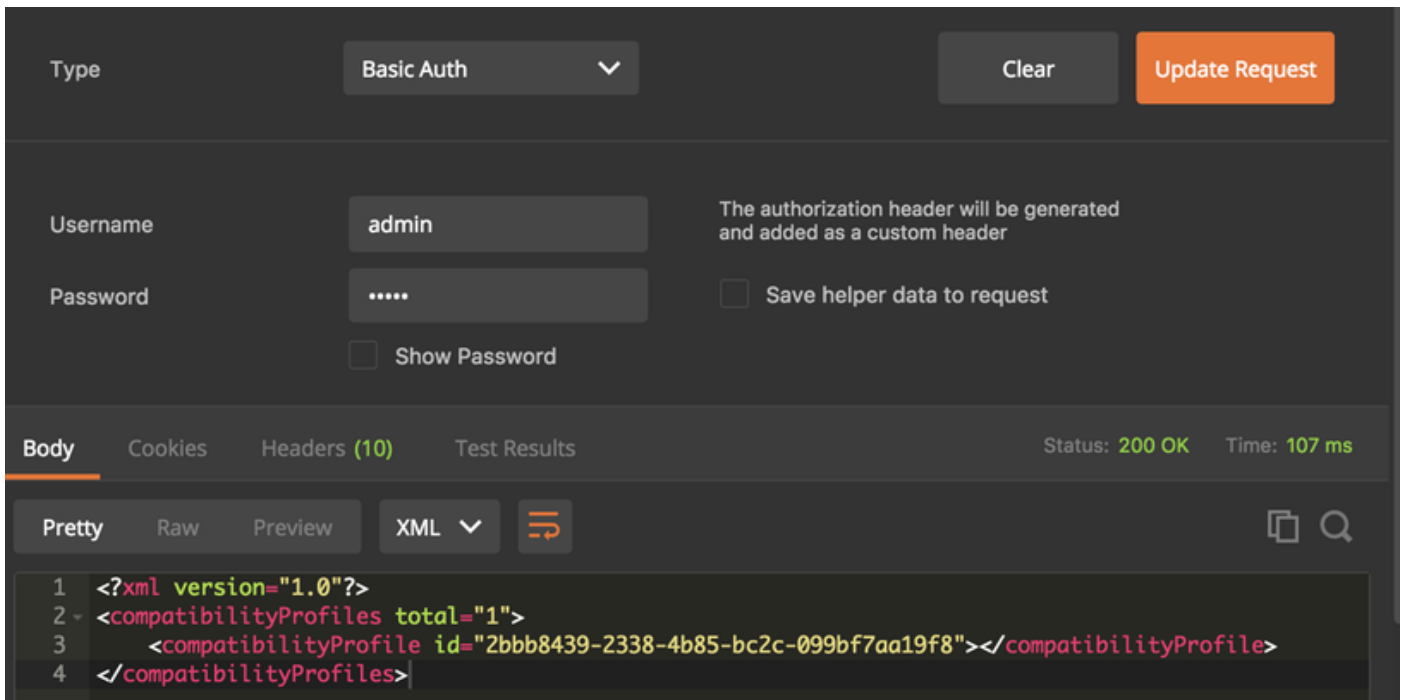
Type

Basic Auth

Clear

Update Request

Username

admin

The authorization header will be generated and added as a custom header

Password

•••••

Save helper data to request

Show Password

Body Cookies Headers (10) Test Results

Status: 200 OK Time: 107 ms

Pretty Raw Preview XML

1 <?xml version="1.0"?>
2 <compatibilityProfiles total="1">
3 <compatibilityProfile id="2bbb8439-2338-4b85-bc2c-099bf7aa19f8"></compatibilityProfile>
4 </compatibilityProfiles>